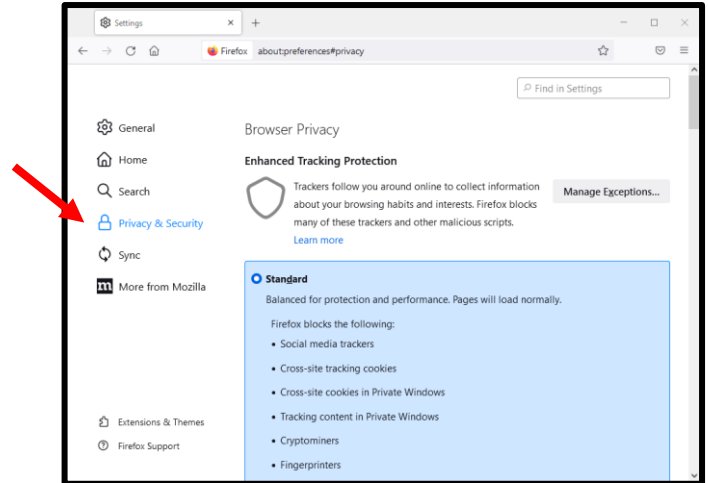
Settings ×
+

Firefox about:preferences#privacy

Find in Settings

General
Home
Search
Privacy & Security
Sync
More from Mozilla

Browser Privacy

Enhanced Tracking Protection

Trackers follow you around online to collect information about your browsing habits and interests. Firefox blocks many of these trackers and other malicious scripts.
Learn more

Manage Exceptions...

Standard
Balanced for protection and performance. Pages will load normally.

Firefox blocks the following:
• Social media trackers
• Cross-site tracking cookies
• Cross-site cookies in Private Windows
• Tracking content in Private Windows
• Cryptominers
• Fingerprinters

Extensions & Themes
Firefox Support